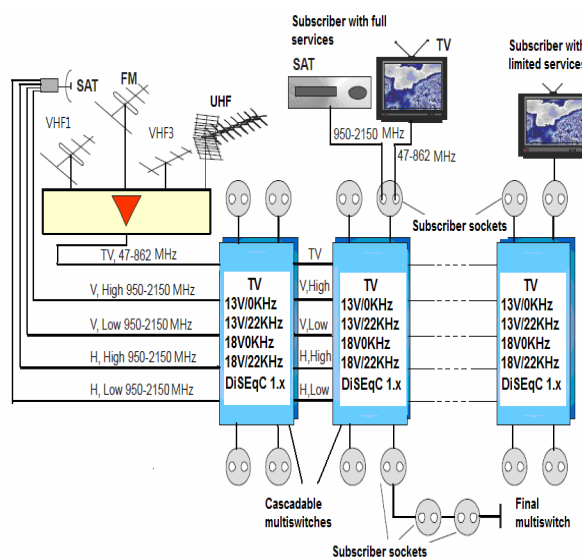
Subscriber with full services

TV

Subscriber with limited services

SAT

FM

SAT

UHF

VHF1

VHF3

950-2150 MHz

47-862 MHz

Subscriber sockets

TV, 47-862 MHz

TV

V, High 950-2150 MHz

V,High

V, Low 950-2150 MHz

V,Low

H, High 950-2150 MHz

H,High

H, Low 950-2150 MHz

H,Low

TV
13V/0KHz
13V/22KHz
18V0KHz
18V/22KHz
DiSEqC 1.x

TV
13V/0KHz
13V/22KHz
18V0KHz
18V/22KHz
DiSEqC 1.x

TV
13V/0KHz
13V/22KHz
18V0KHz
18V/22KHz
DiSEqC 1.x

Cascadable multiswitches

Final multiswitch

Subscriber sockets